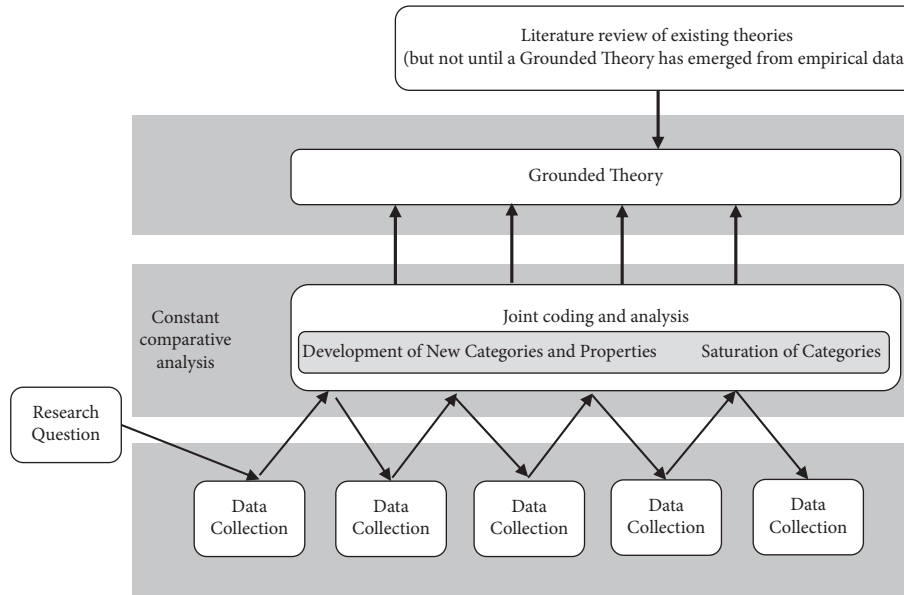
Literature review of existing theories
(but not until a Grounded Theory has emerged from empirical data

Grounded Theory

Constant comparative analysis

Joint coding and analysis

Development of New Categories and Properties

Saturation of Categories

Research Question

Data Collection

Data Collection

Data Collection

Data Collection

Data Collection